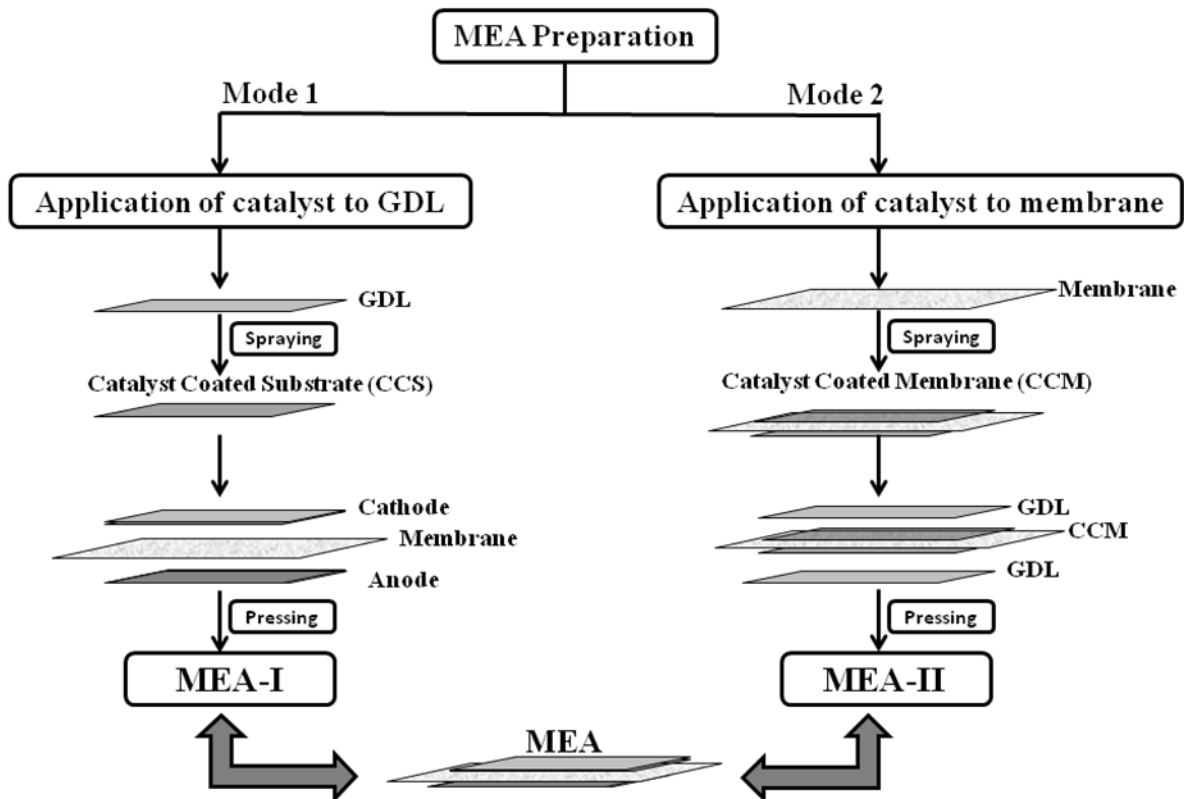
MEA Preparation

Mode 1

Mode 2

Application of catalyst to GDL

Application of catalyst to membrane

GDL

Spraying

Catalyst Coated Substrate (CCS)

Cathode

Membrane

Anode

Pressing

MEA-I

Membrane

Spraying

Catalyst Coated Membrane (CCM)

GDL

CCM

GDL

Pressing

MEA-II

MEA